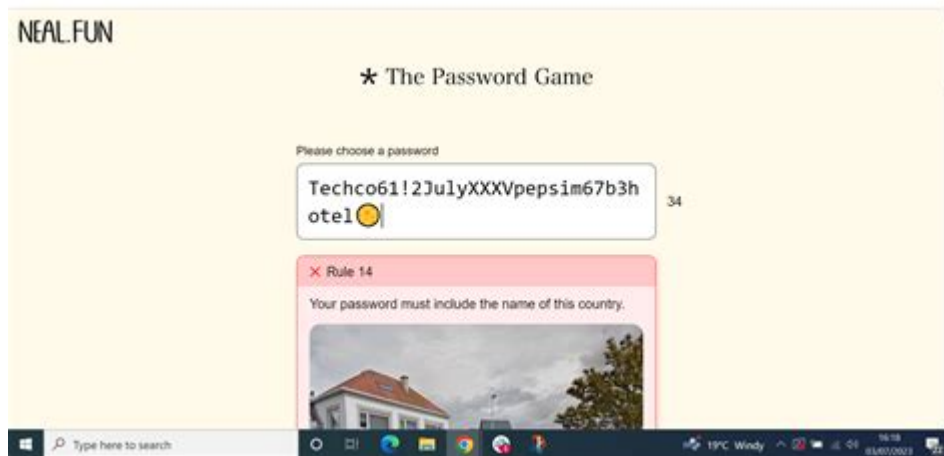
NEAL.FUN

* The Password Game

Please choose a password

Techco61!2JulyXXXVpepsim67b3hotel

34

✕ Rule 14

Your password must include the name of this country.

Type here to search

19°C Windy

16:18
03/07/2023